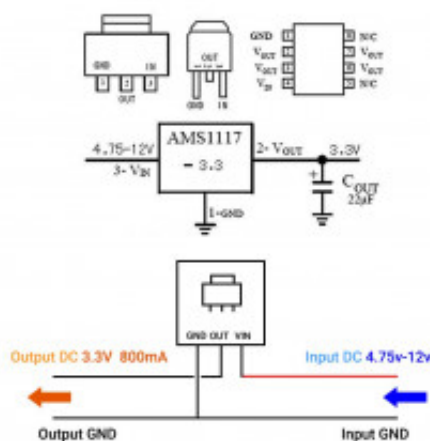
GND OUT IN
OUT
OUT
GND IN
GND 1 8 N/C
$V_{OUT}$ 2 7 $V_{OUT}$
$V_{OUT}$ 3 6 $V_{OUT}$
$V_{IN}$ 4 5 N/C

4.75-12V
3- $V_{IN}$
AMS1117
- 3.3
2- $V_{OUT}$
3.3V
1-GND
+
$C_{OUT}$
22μF

GND OUT VIN
Output DC 3.3V 800mA
Input DC 4.75v-12v
Output GND
Input GND